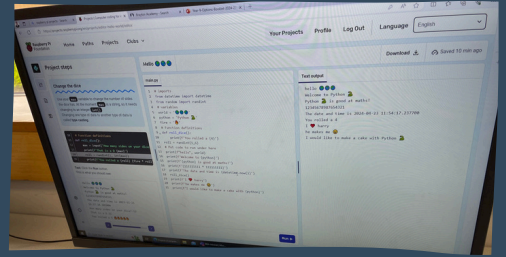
Raspberry Pi Foundation Home Paths Projects Clubs

Your Projects Profile Log Out Language English

Project steps

Change the dice

Hello 🟢🟢🟢

main.py

Download Saved 10 min ago

Text output

Hello 🟢🟢🟢
Welcome to Python 🐍
Python 🐍 is good at maths!
1234567890
The date and time is 2024-09-11 11:54:17.237709
You rolled a 4
❤️ Harry
No more 👁
I would like to make a cake with Python 🐍

Run ▶